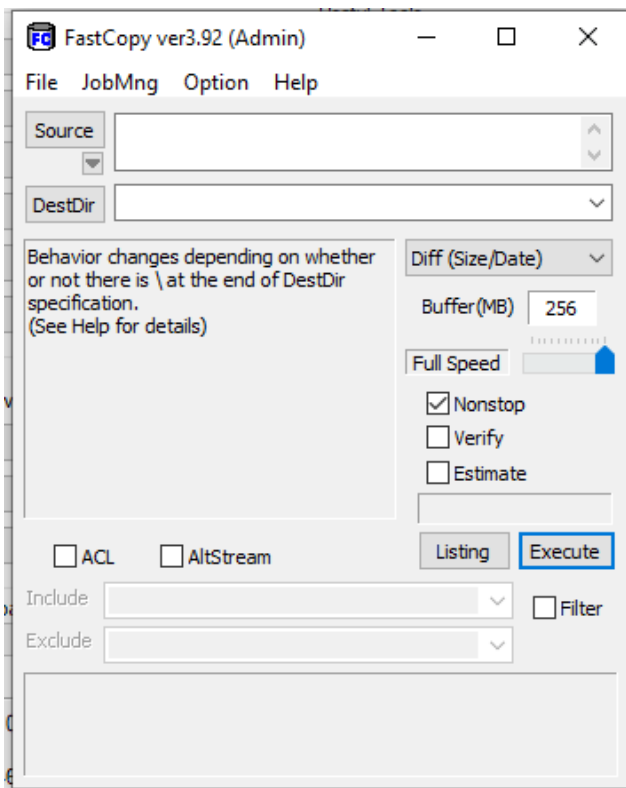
FC FastCopy ver3.92 (Admin)

File JobMng Option Help

Source

DestDir

Behavior changes depending on whether or not there is \ at the end of DestDir specification.
(See Help for details)

Diff (Size/Date)

Buffer(MB) 256

Full Speed

Nonstop

Verify

Estimate

ACL AltStream

Listing Execute

Include

Exclude

Filter